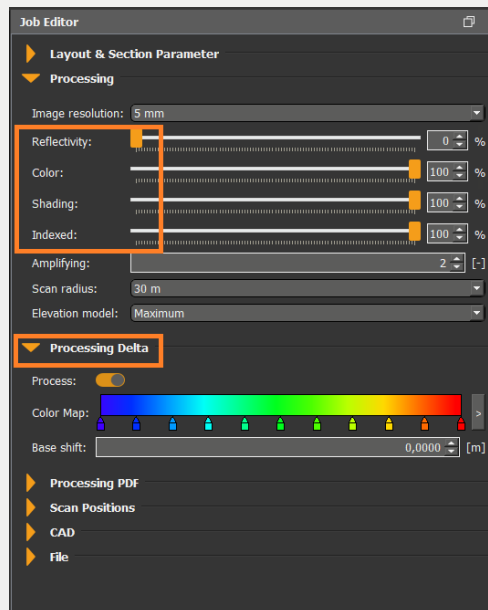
Job Editor

Layout & Section Parameter

Processing

Image resolution: 5 mm

Reflectivity: 0 %

Color: 100 %

Shading: 100 %

Indexed: 100 %

Amplifying: 2 [-]

Scan radius: 30 m

Elevation model: Maximum

Processing Delta

Process:

Color Map: >

Base shift: 0,0000 [m]

Processing PDF

Scan Positions

CAD

File